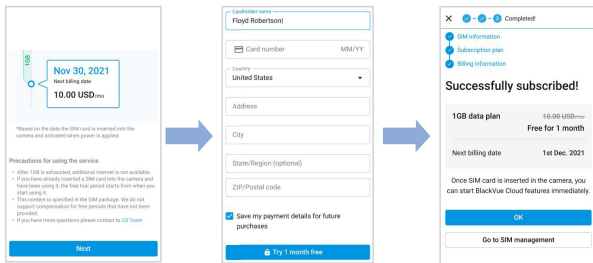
1GB

Nov 30, 2021
Next billing date
10.00 USD/mo

*Based on the date the SIM card is inserted into the camera and activated when power is applied.

Precautions for using the service
- After 1GB is exhausted, additional internet is not available.
- If you have already inserted a SIM card into the camera and have been using it, the free trial period starts from when you start using it.
- This content is specified in the SIM package. We do not support compensation for free periods that have not been provided.
- If you have more questions please contact to CS Team.

Next

Cardholder name
Floyd Robertson|

Card number
MM/YY

Country
United States

Address

City

State/Region (optional)

ZIP/Postal code

Save my payment details for future purchases

Try 1 month free

Completed!

SIM information
Subscription plan
Billing information

Successfully subscribed!

1GB data plan
10.00 USD/mo
Free for 1 month

Next billing date
1st Dec. 2021

Once SIM card is inserted in the camera, you can start BlackVue Cloud features immediately.

OK

Go to SIM management